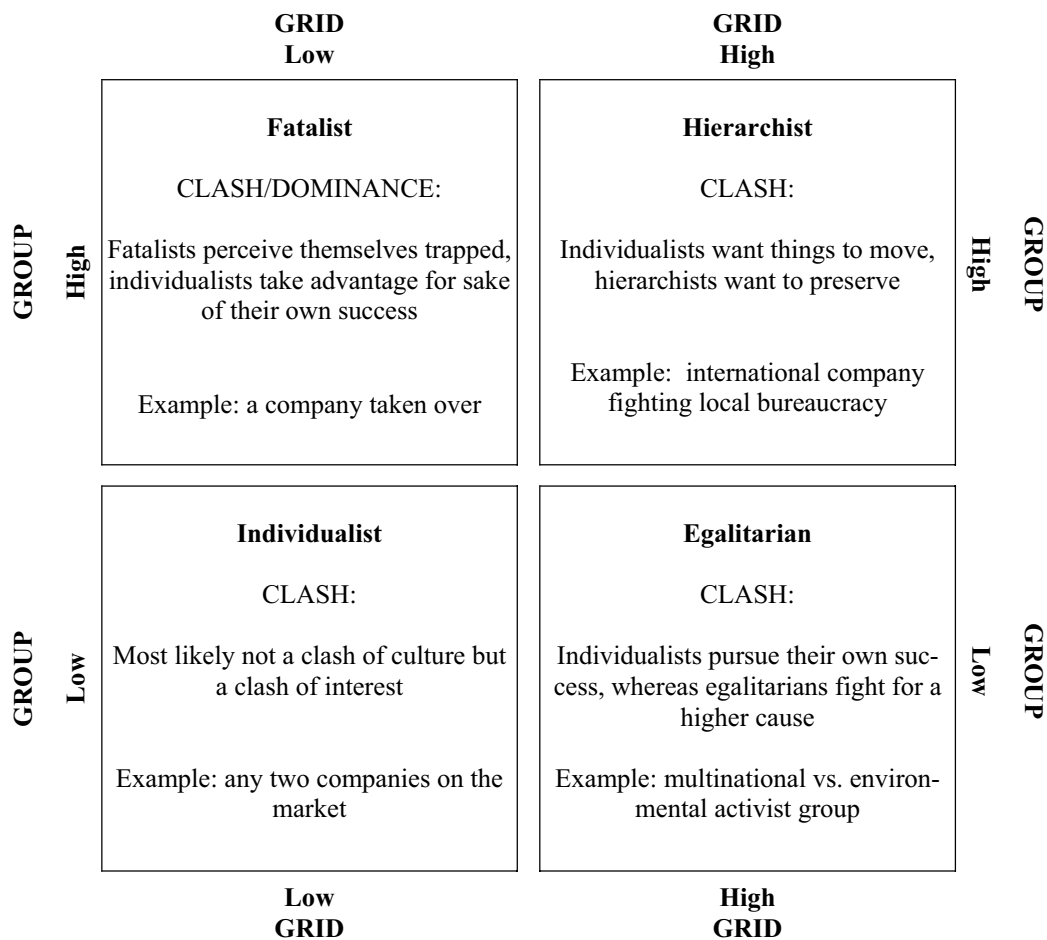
GRID
Low

GRID
High

GROUP
High

Fatalist

CLASH/DOMINANCE:

Fatalists perceive themselves trapped, individualists take advantage for sake of their own success

Example: a company taken over

Hierarchist

CLASH:

Individualists want things to move, hierarchists want to preserve

Example: international company fighting local bureaucracy

High
GROUP

GROUP
Low

Individualist

CLASH:

Most likely not a clash of culture but a clash of interest

Example: any two companies on the market

Egalitarian

CLASH:

Individualists pursue their own success, whereas egalitarians fight for a higher cause

Example: multinational vs. environmental activist group

Low
GROUP

Low
GRID

High
GRID